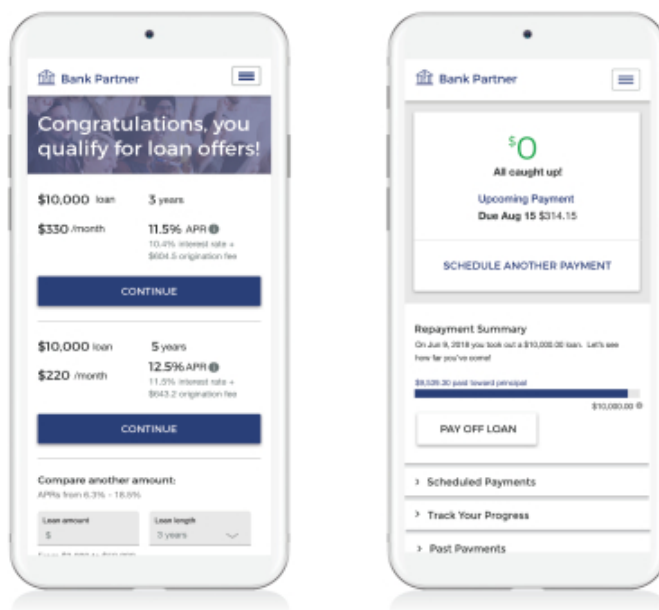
Bank Partner

Congratulations, you qualify for loan offers!

$10,000 loan
3 years
$330 /month
11.5% APR
10.4% interest rate + $604.5 origination fee

CONTINUE

$10,000 loan
5 years
$220 /month
12.5% APR
11.5% interest rate + $643.2 origination fee

CONTINUE

Compare another amount:
APRs from 6.3% - 18.5%

Loan amount
$
Loan length
3 years

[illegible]

Bank Partner

$0
All caught up!

Upcoming Payment
Due Aug 15 $314.15

SCHEDULE ANOTHER PAYMENT

Repayment Summary
On Jun 9, 2018 you took out a $10,000.00 loan. Let's see how far you've come!

$9,539.30 paid toward principal
$10,000.00

PAY OFF LOAN

Scheduled Payments
Track Your Progress
Past Payments